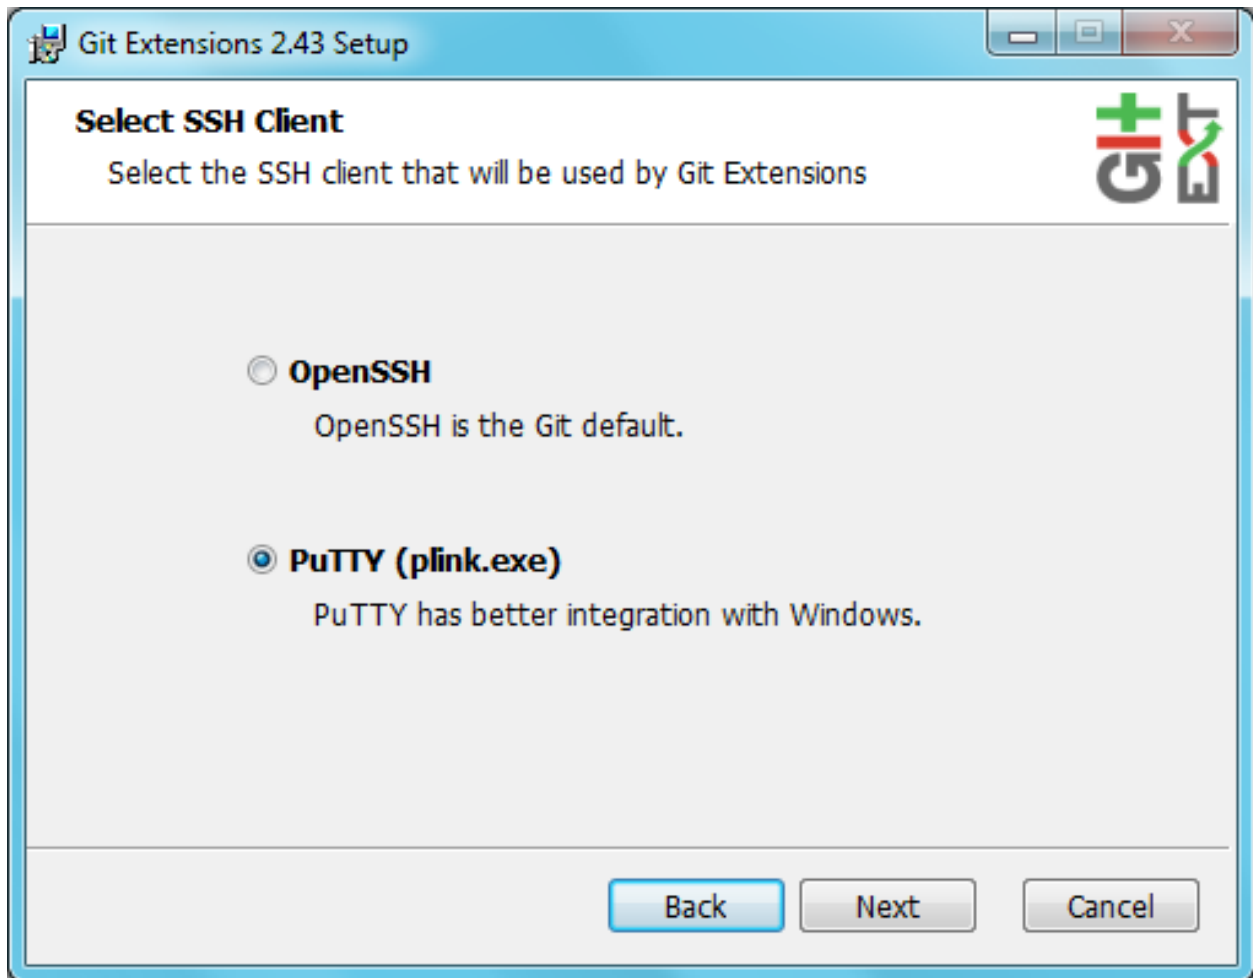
Git Extensions 2.43 Setup

Select SSH Client

Select the SSH client that will be used by Git Extensions

OpenSSH

OpenSSH is the Git default.

PuTTY (plink.exe)

PuTTY has better integration with Windows.

Back Next Cancel